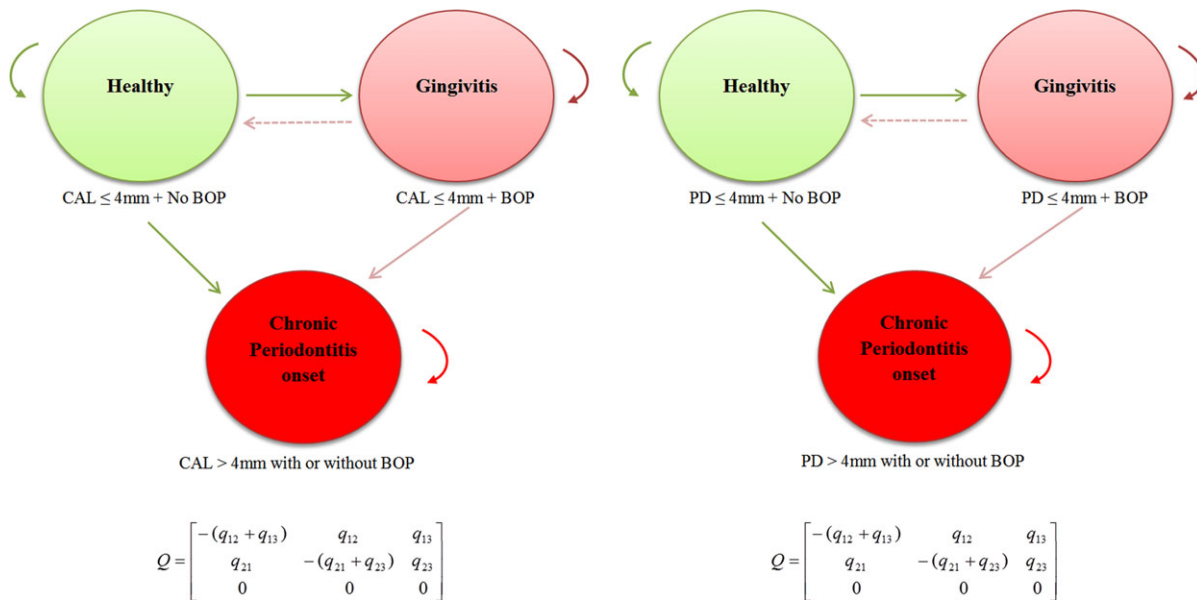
Healthy

Gingivitis

CAL ≤ 4mm + No BOP

CAL ≤ 4mm + BOP

Chronic Periodontitis onset

CAL > 4mm with or without BOP

$Q = \begin{bmatrix} -(q_{12}+q_{13}) & q_{12} & q_{13} \\ q_{21} & -(q_{21}+q_{23}) & q_{23} \\ 0 & 0 & 0 \end{bmatrix}$

Healthy

Gingivitis

PD ≤ 4mm + No BOP

PD ≤ 4mm + BOP

Chronic Periodontitis onset

PD > 4mm with or without BOP

$Q = \begin{bmatrix} -(q_{12}+q_{13}) & q_{12} & q_{13} \\ q_{21} & -(q_{21}+q_{23}) & q_{23} \\ 0 & 0 & 0 \end{bmatrix}$